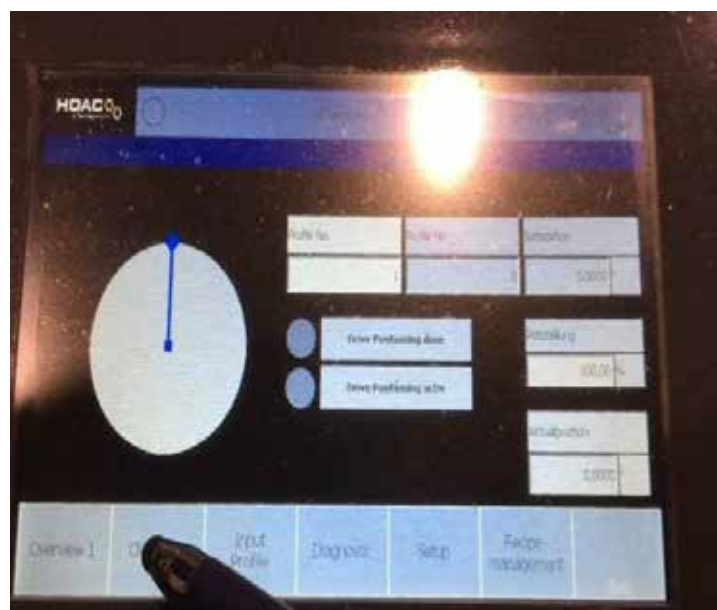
HDAC

Profile No.

Profile No.

Setposition

1

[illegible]

0,000

Drive Positioning done

Drive Positioning active

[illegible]

100,0 %

Actualposition

0,000

Overview 1

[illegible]

Input Profile

Diagnosis

Setup

Recipe-management